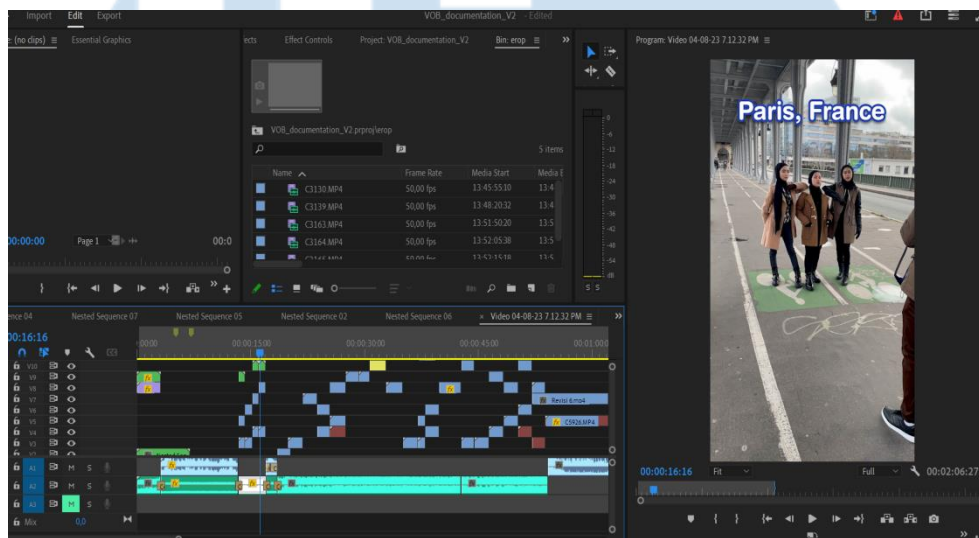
Import Edit Export

VOB_documentation_V2 - Edited

e (no clips) ≡ Essential Graphics

ects Effect Controls Project: VOB_documentation_V2 Bin: erop ≡ »

Program: Video 04-08-23 7.12.32 PM ≡

VOB_documentation_V2.prproj\erop

5 items

| Name | Frame Rate | Media Start | Media E |
|---|---|---|---|
| C3130.MP4 | 50,00 fps | 13:45:55:10 | 13:4 |
| C3139.MP4 | 50,00 fps | 13:48:20:32 | 13:4 |
| C3163.MP4 | 50,00 fps | 13:51:50:20 | 13:5 |
| C3164.MP4 | 50,00 fps | 13:52:05:38 | 13:5 |
| C3165.MP4 | 50,00 fps | 13:52:15:18 | 13:5 |

00:00:00 Page 1 00:0

Paris, France

ence 04 Nested Sequence 07 Nested Sequence 05 Nested Sequence 02 Nested Sequence 06 × Video 04-08-23 7.12.32 PM ≡ »

00:16:16

:00:00 00:00:15:00 00:00:30:00 00:00:45:00 00:01:00:0

V10 V9 V8 V7 V6 V5 V4 V3 V2

Revisi 6.mp4

C5926.MP4

A1 M S
A2 M S
A3 M S
Mix 0,0

00:00:16:16 Fit Full 00:02:06:27

S S